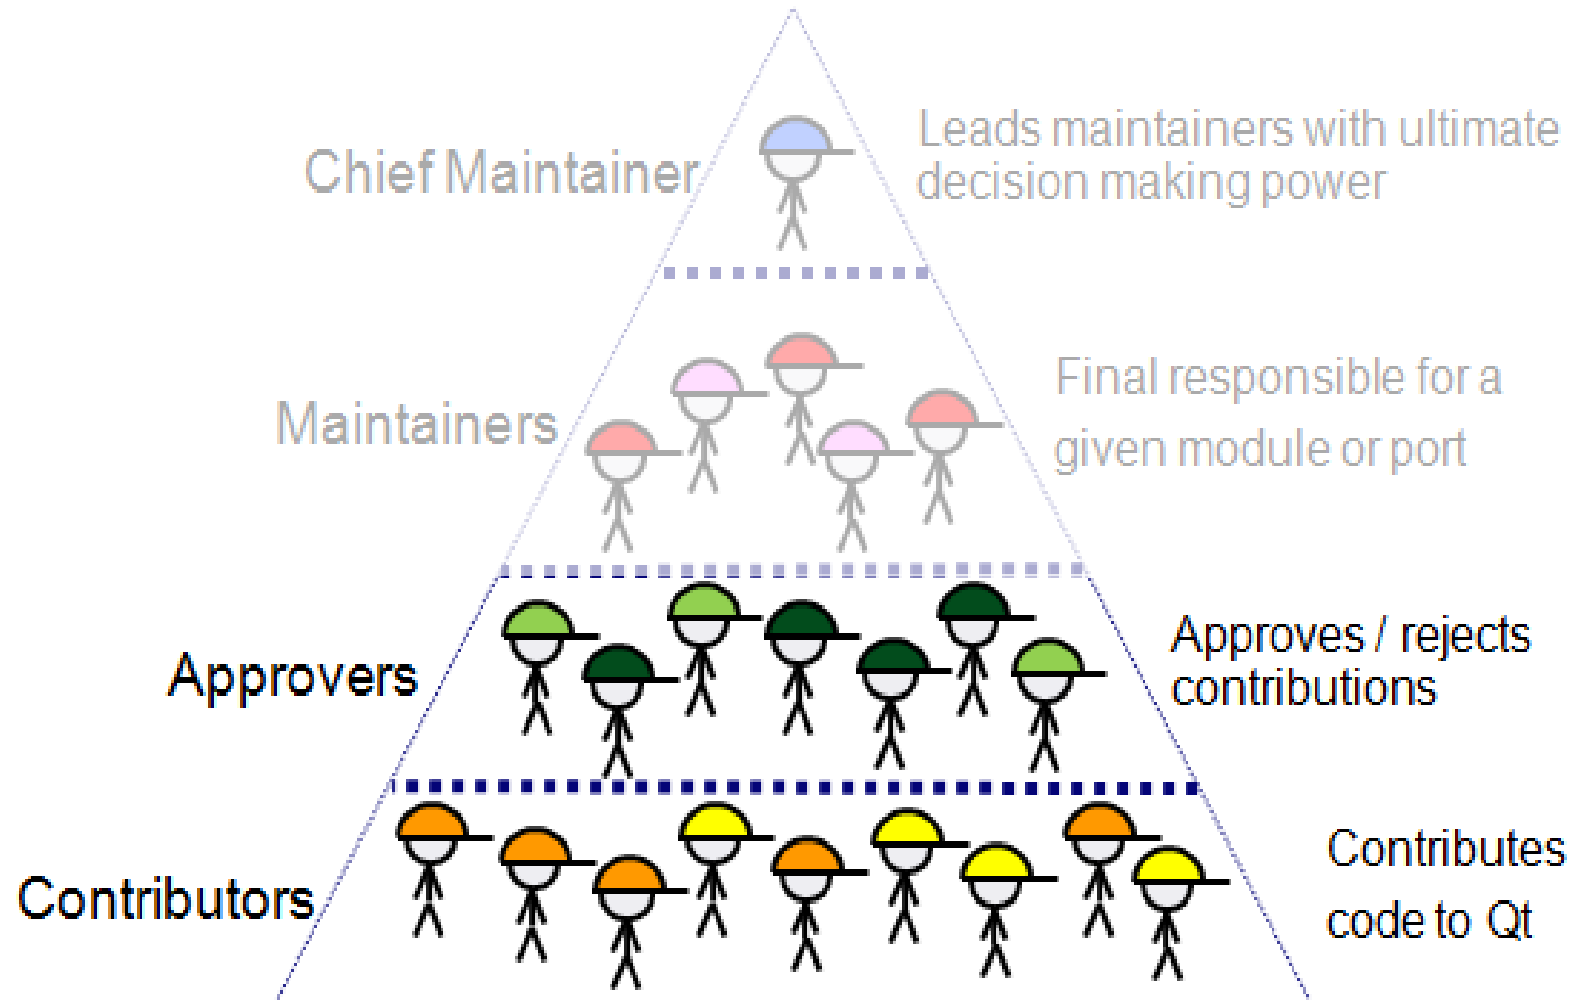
Chief Maintainer

Leads maintainers with ultimate decision making power

Maintainers

Final responsible for a given module or port

Approvers

Approves / rejects contributions

Contributors

Contributes code to Qt